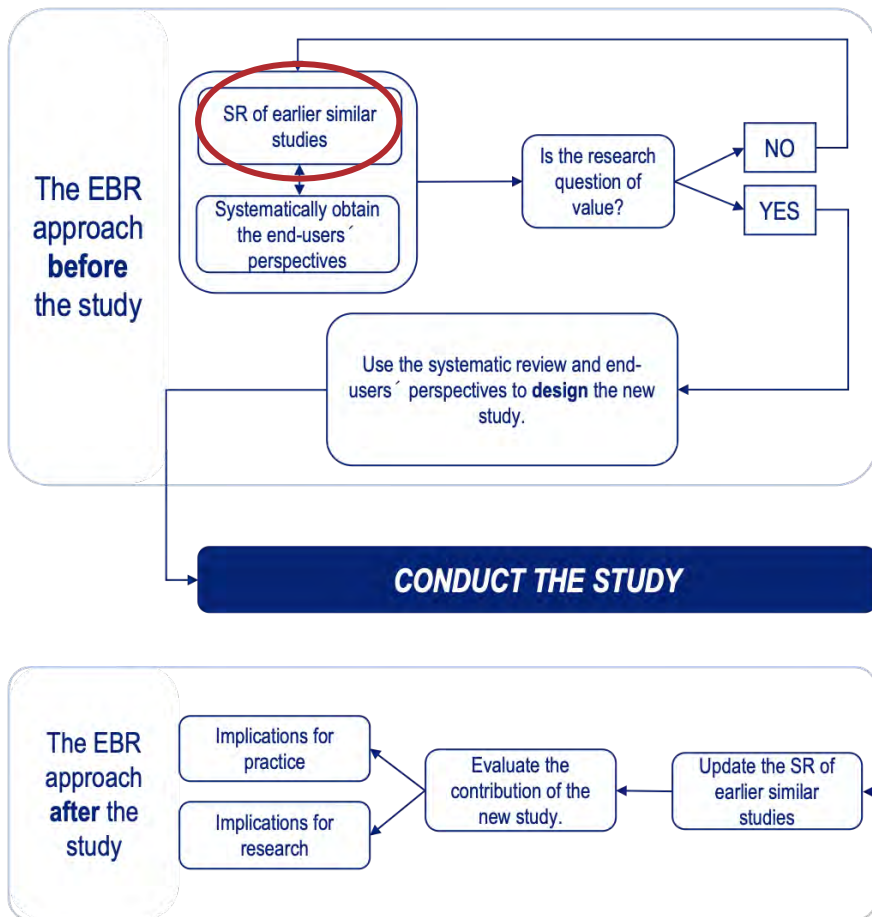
The EBR approach **before** the study

SR of earlier similar studies

Systematically obtain the end-users´ perspectives

Is the research question of value?

NO

YES

Use the systematic review and end-users´ perspectives to **design** the new study.

CONDUCT THE STUDY

The EBR approach **after** the study

Implications for practice

Implications for research

Evaluate the contribution of the new study.

Update the SR of earlier similar studies